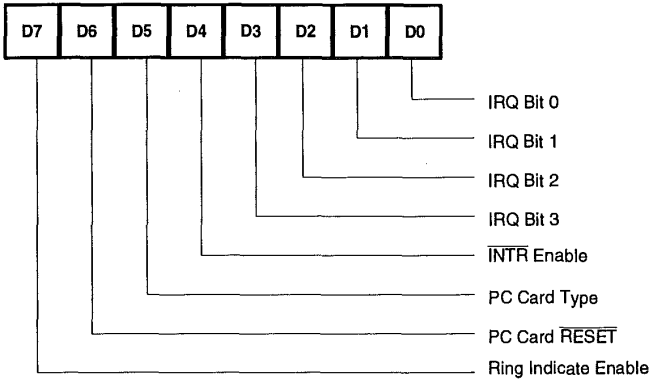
| D7 | D6 | D5 | D4 | D3 | D2 | D1 | D0 |
|---|---|---|---|---|---|---|---|

IRQ Bit 0

IRQ Bit 1

IRQ Bit 2

IRQ Bit 3

$\overline{\text{INTR}}$ Enable

PC Card Type

PC Card $\overline{\text{RESET}}$

Ring Indicate Enable